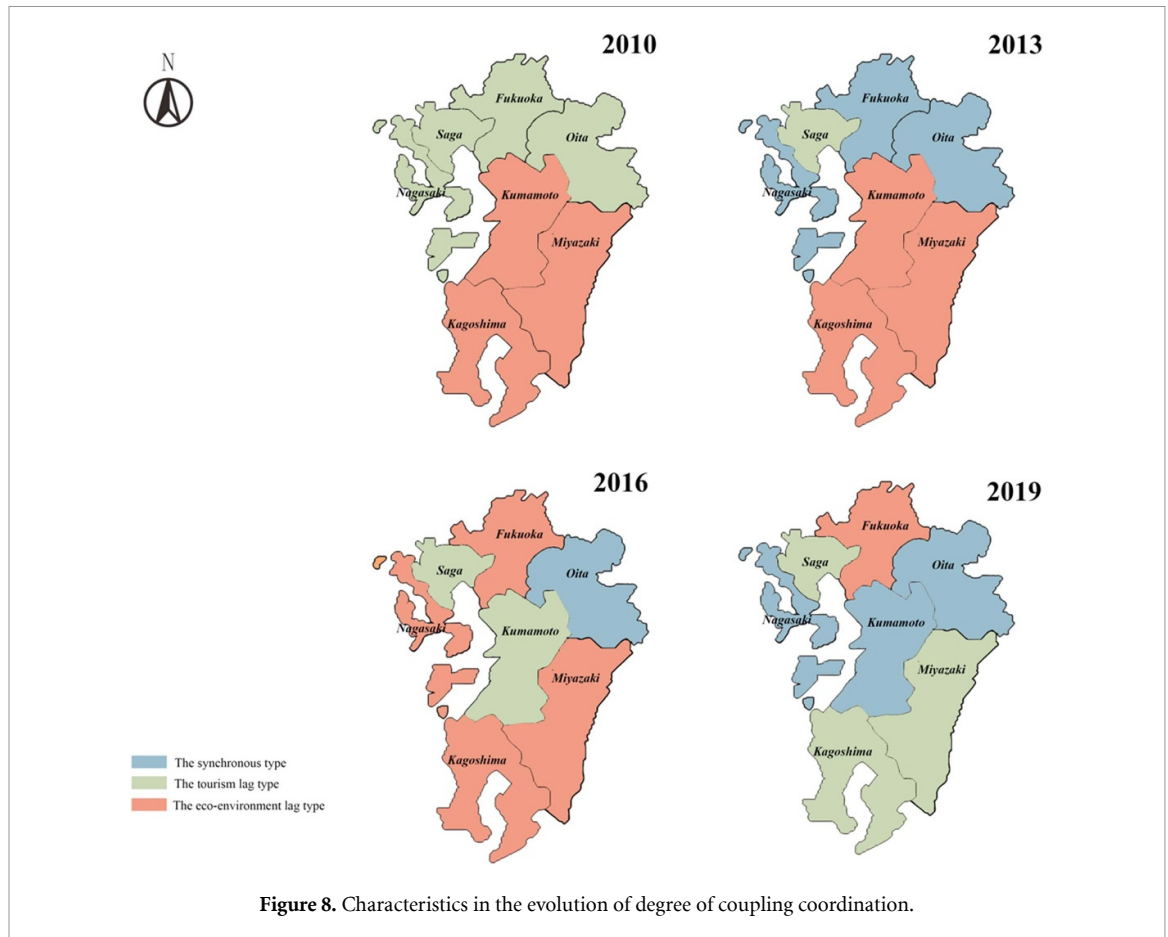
N

2010

Fukuoka
Saga
Oita
Nagasaki
Kumamoto
Miyazaki
Kagoshima

2013

Fukuoka
Saga
Oita
Nagasaki
Kumamoto
Miyazaki
Kagoshima

2016

Fukuoka
Saga
Oita
Nagasaki
Kumamoto
Miyazaki
Kagoshima

2019

Fukuoka
Saga
Oita
Nagasaki
Kumamoto
Miyazaki
Kagoshima

The synchronous type
The tourism lag type
The eco-environment lag type

**Figure 8.** Characteristics in the evolution of degree of coupling coordination.